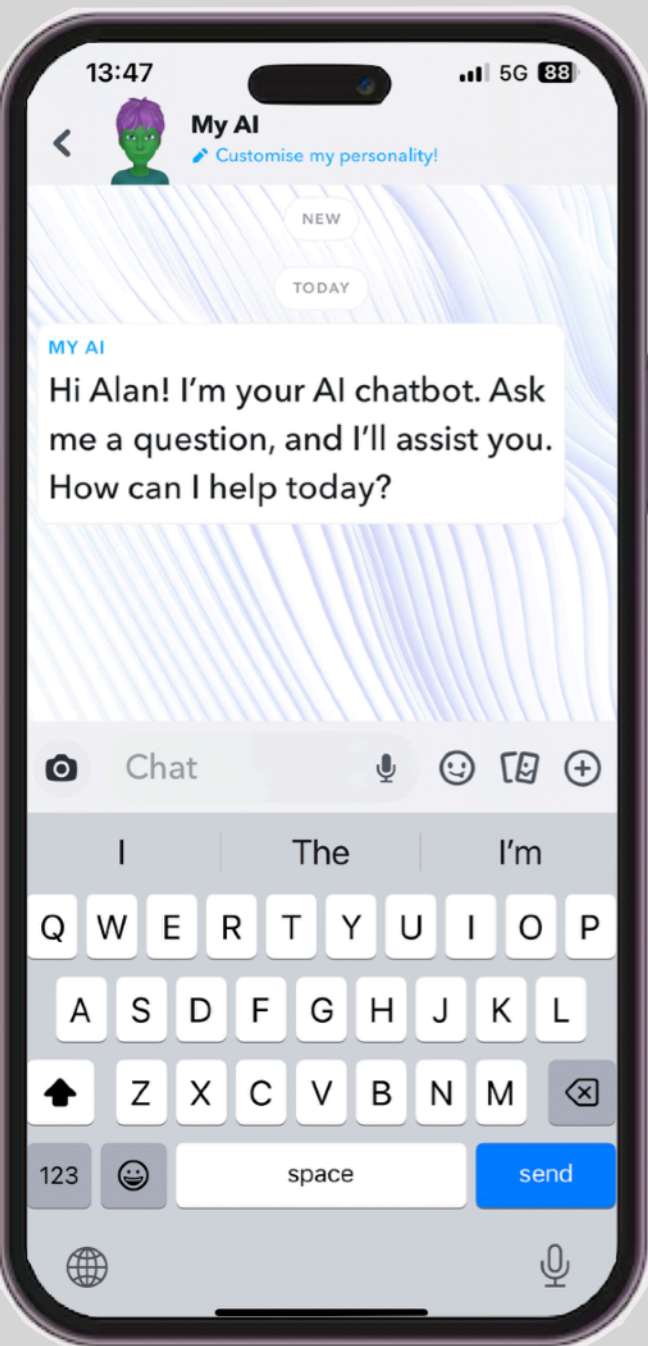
13:47

5G 88

My AI

Customise my personality!

NEW

TODAY

MY AI

Hi Alan! I'm your AI chatbot. Ask me a question, and I'll assist you. How can I help today?

Chat

I | The | I'm

Q W E R T Y U I O P

A S D F G H J K L

Z X C V B N M

123 space send